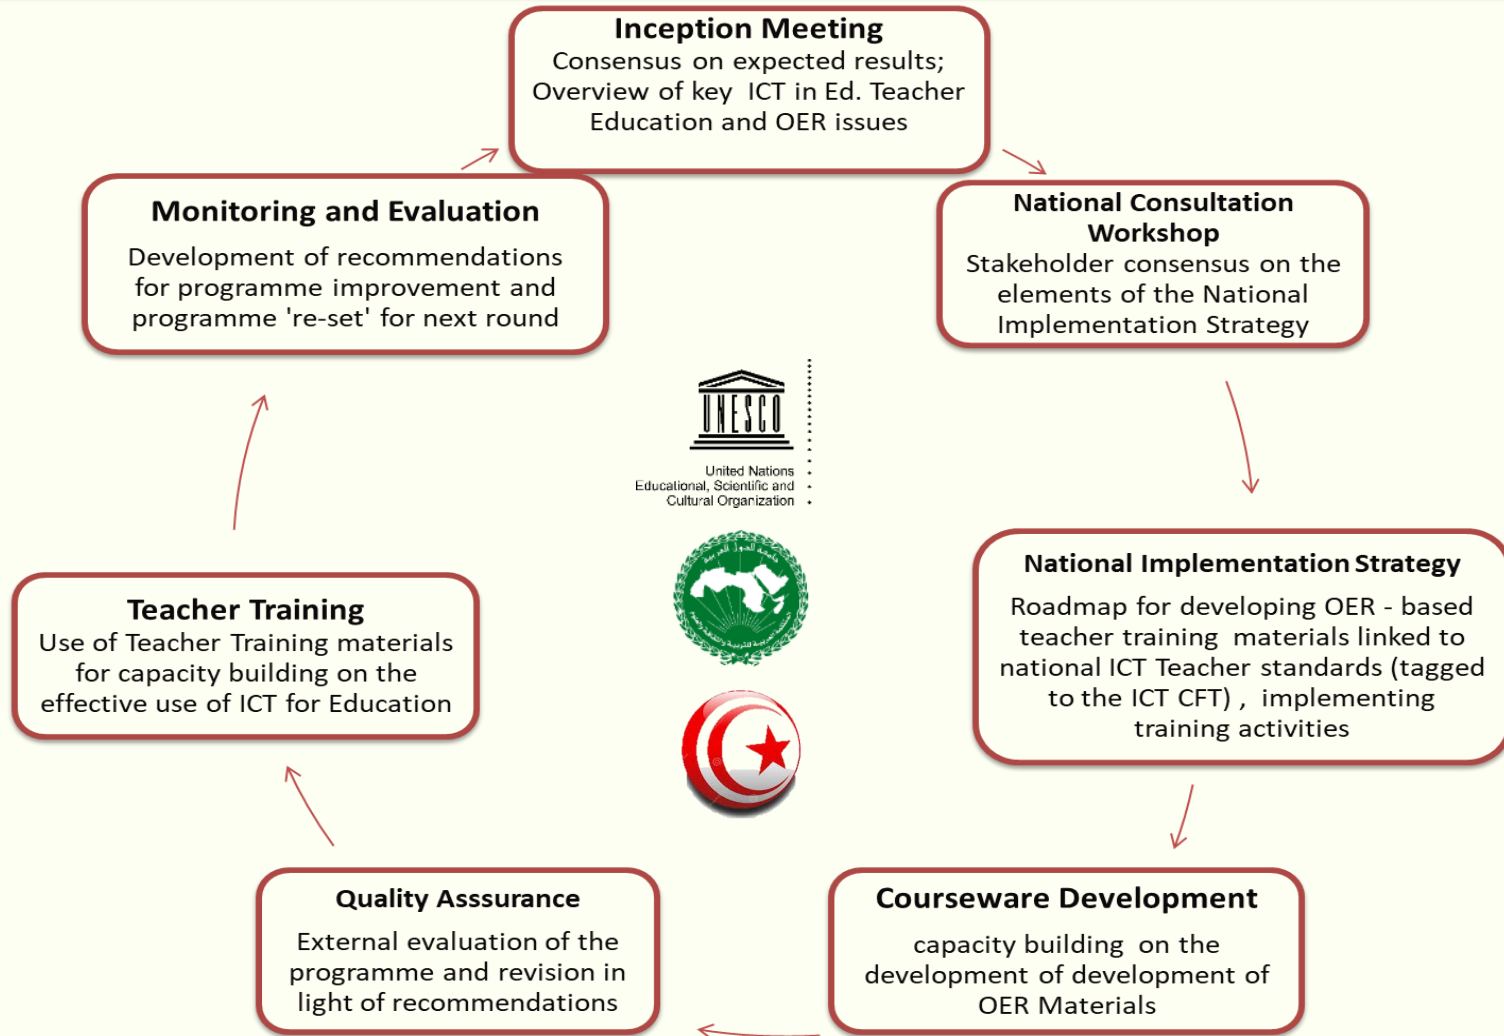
Inception Meeting
Consensus on expected results; Overview of key ICT in Ed. Teacher Education and OER issues

National Consultation Workshop
Stakeholder consensus on the elements of the National Implementation Strategy

National Implementation Strategy
Roadmap for developing OER - based teacher training materials linked to national ICT Teacher standards (tagged to the ICT CFT) , implementing training activities

Courseware Development
capacity building on the development of development of OER Materials

Quality Asssurance
External evaluation of the programme and revision in light of recommendations

Teacher Training
Use of Teacher Training materials for capacity building on the effective use of ICT for Education

Monitoring and Evaluation
Development of recommendations for programme improvement and programme 're-set' for next round

UNESCO
United Nations Educational, Scientific and Cultural Organization